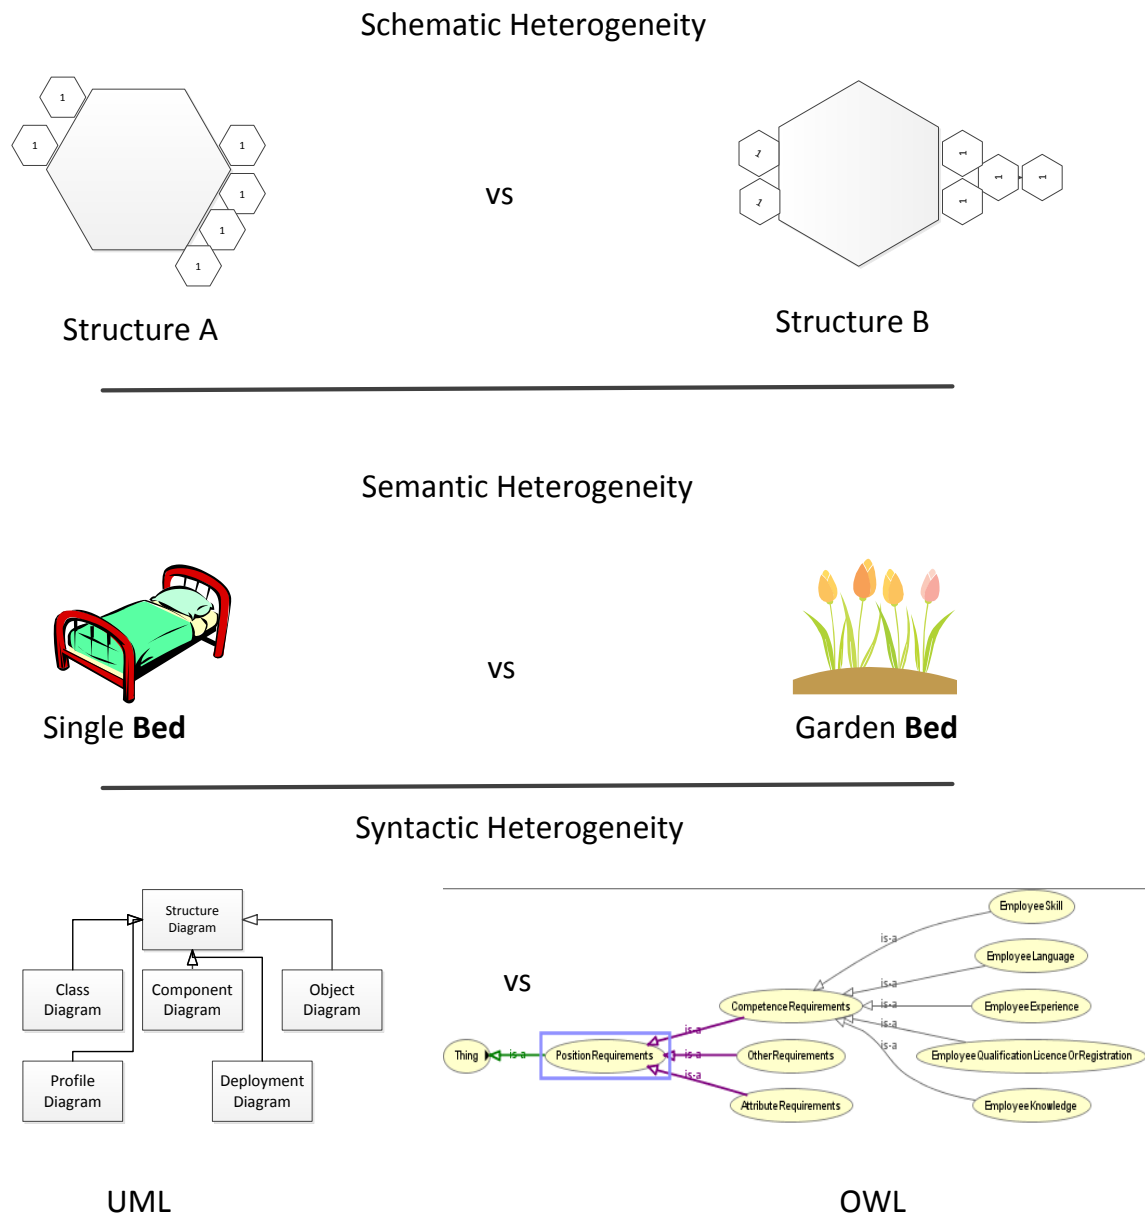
Schematic Heterogeneity

1
1
1
1
1
1

vs

1
1
1
1
1
1

Structure A

Structure B

Semantic Heterogeneity

vs

Single **Bed**

Garden **Bed**

Syntactic Heterogeneity

Structure Diagram

Class Diagram

Component Diagram

Object Diagram

Profile Diagram

Deployment Diagram

vs

EmployeeSkill
is-a
EmployeeLanguage
is-a
CompetenceRequirements
is-a
EmployeeExperience
is-a
is-a
is-a
Thing
is-a
PositionRequirements
is-a
OtherRequirements
EmployeeQualificationLicenceOrRegistration
is-a
AttributeRequirements
EmployeeKnowledge

UML

OWL